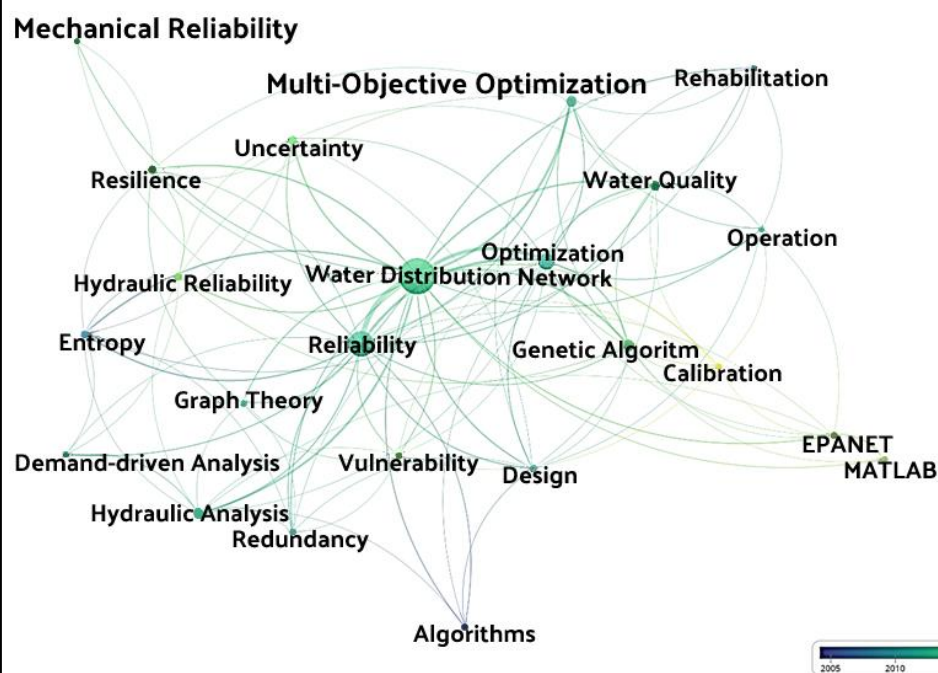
Mechanical Reliability
Multi-Objective Optimization
Rehabilitation
Uncertainty
Resilience
Water Quality
Operation
Optimization
Hydraulic Reliability
Water Distribution Network
Entropy
Reliability
Genetic Algoritm
Calibration
Graph Theory
EPANET
MATLAB
Demand-driven Analysis
Vulnerability
Design
Hydraulic Analysis
Redundancy
Algorithms
2005
2010